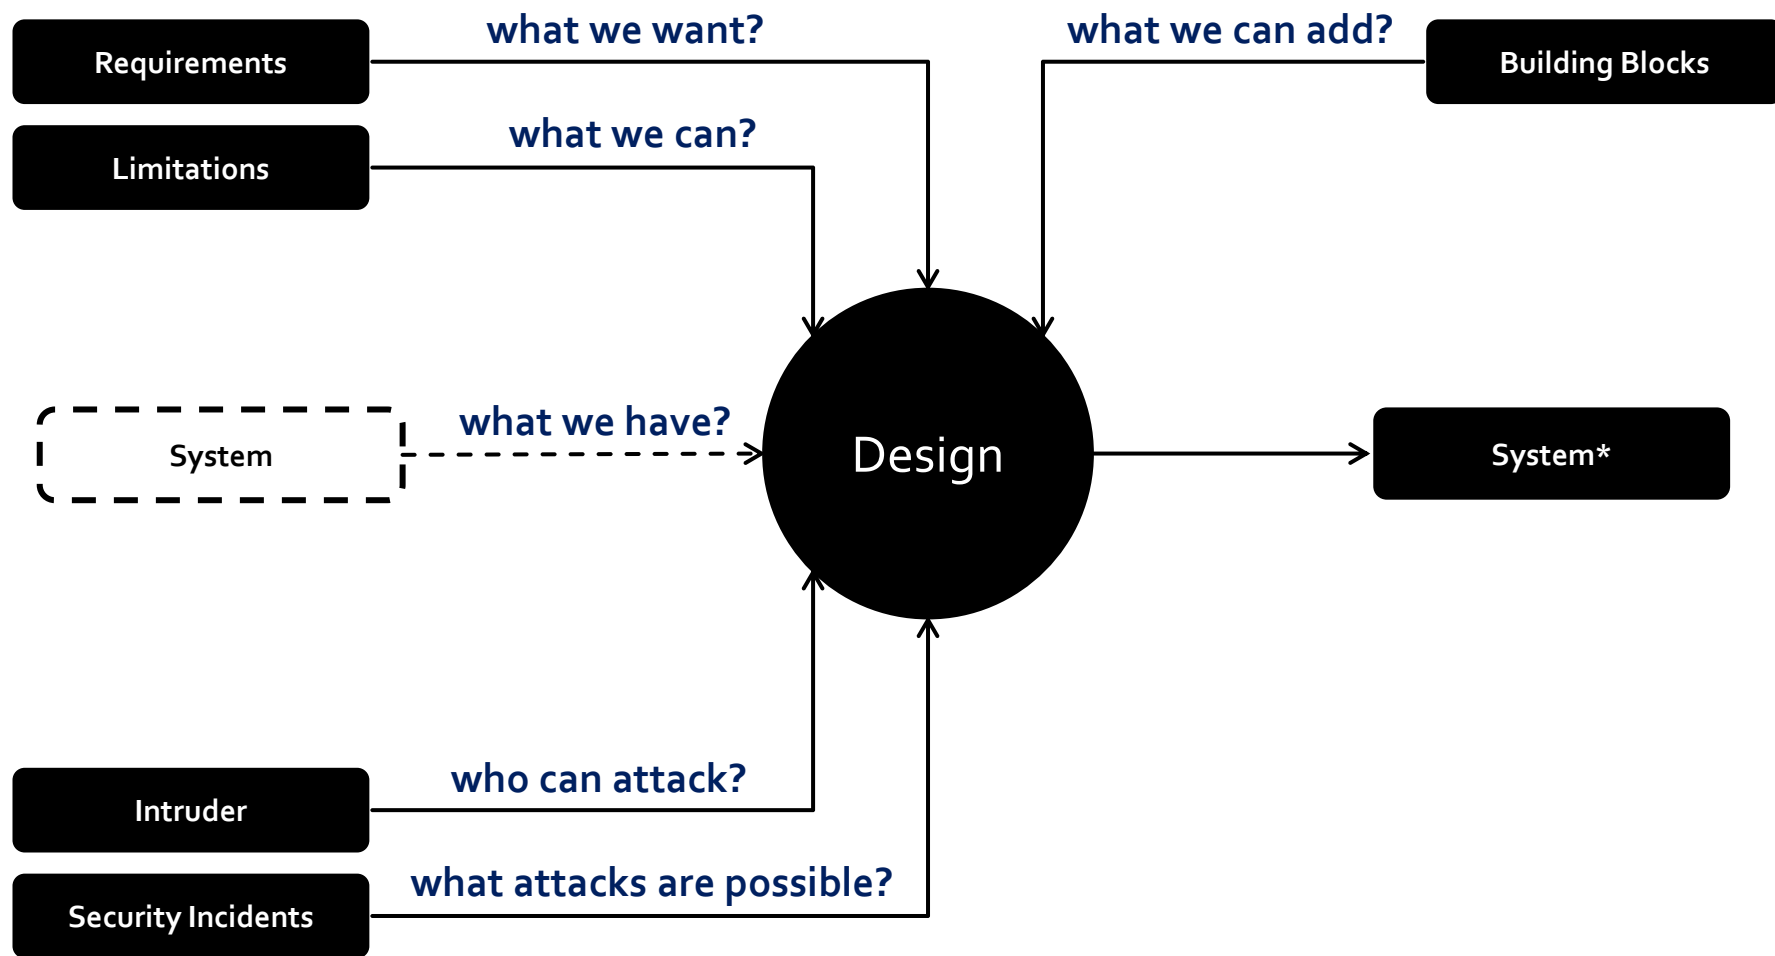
Requirements

what we want?

what we can add?

Building Blocks

Limitations

what we can?

System

what we have?

Design

System*

Intruder

who can attack?

Security Incidents

what attacks are possible?